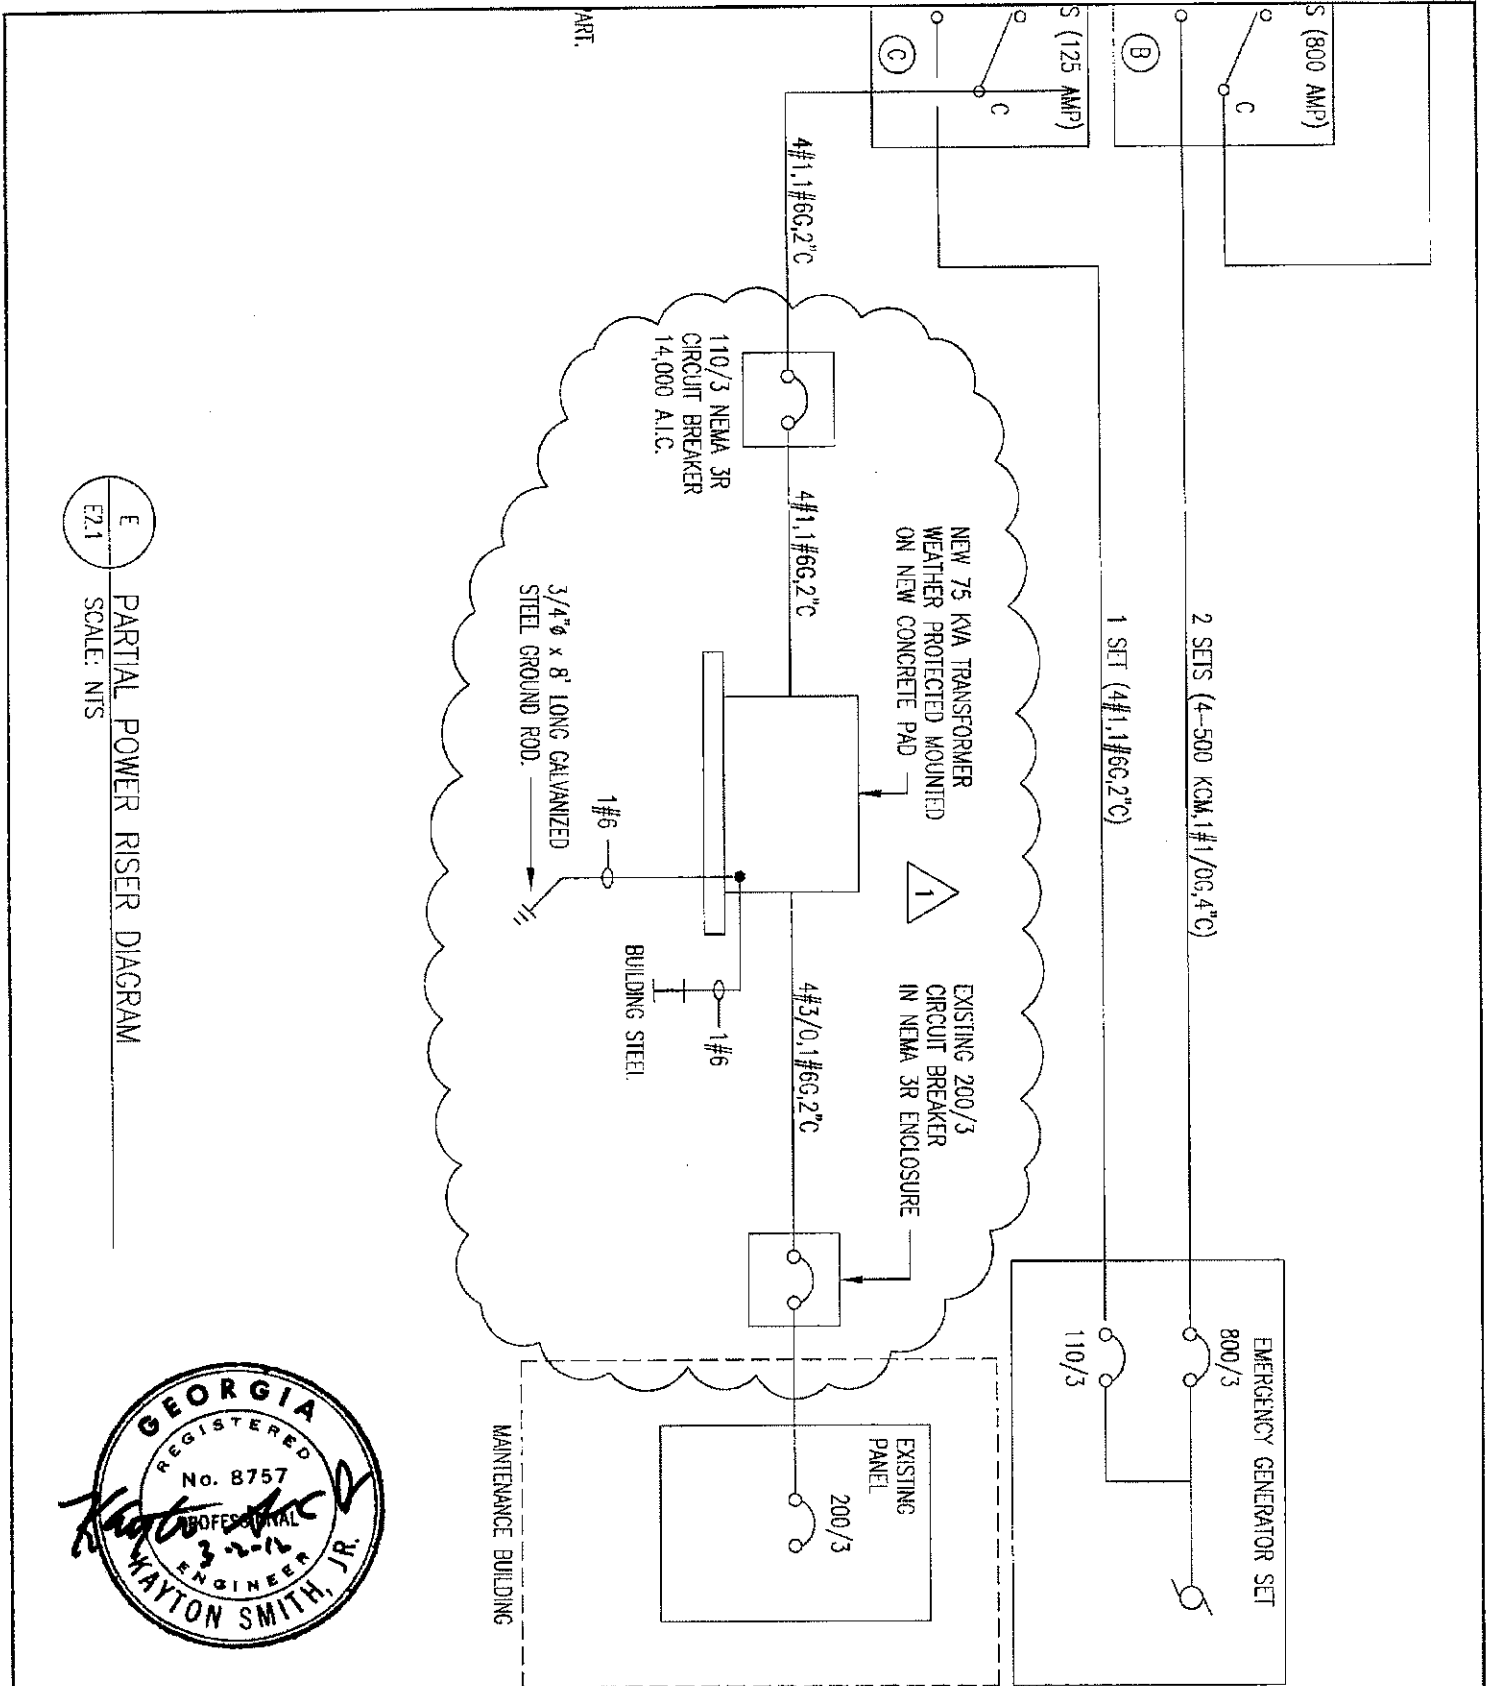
ART.

S (800 AMP)

B

C

S (125 AMP)

C

C

4#1,1#6G,2"C

110/3 NEMA 3R CIRCUIT BREAKER 14,000 A.I.C.

4#1,1#6G,2"C

NEW 75 KVA TRANSFORMER WEATHER PROTECTED MOUNTED ON NEW CONCRETE PAD

1 SET (4#1,1#6G,2"C)

2 SETS (4-500 KCM,1#1/0G,4"C)

3/4"Ø x 8' LONG GALVANIZED STEEL GROUND ROD.

#6

1

BUILDING STEEL

#6

4#3/0,1#6G,2"C

EXISTING 200/3 CIRCUIT BREAKER IN NEMA 3R ENCLOSURE

EMERGENCY GENERATOR SET

800/3

110/3

EXISTING PANEL

200/3

MAINTENANCE BUILDING

E
E2.1

PARTIAL POWER RISER DIAGRAM
SCALE: NTS

GEORGIA
REGISTERED
No. 8757
PROFESSIONAL
ENGINEER
KAYTON SMITH, JR.
3-2-12